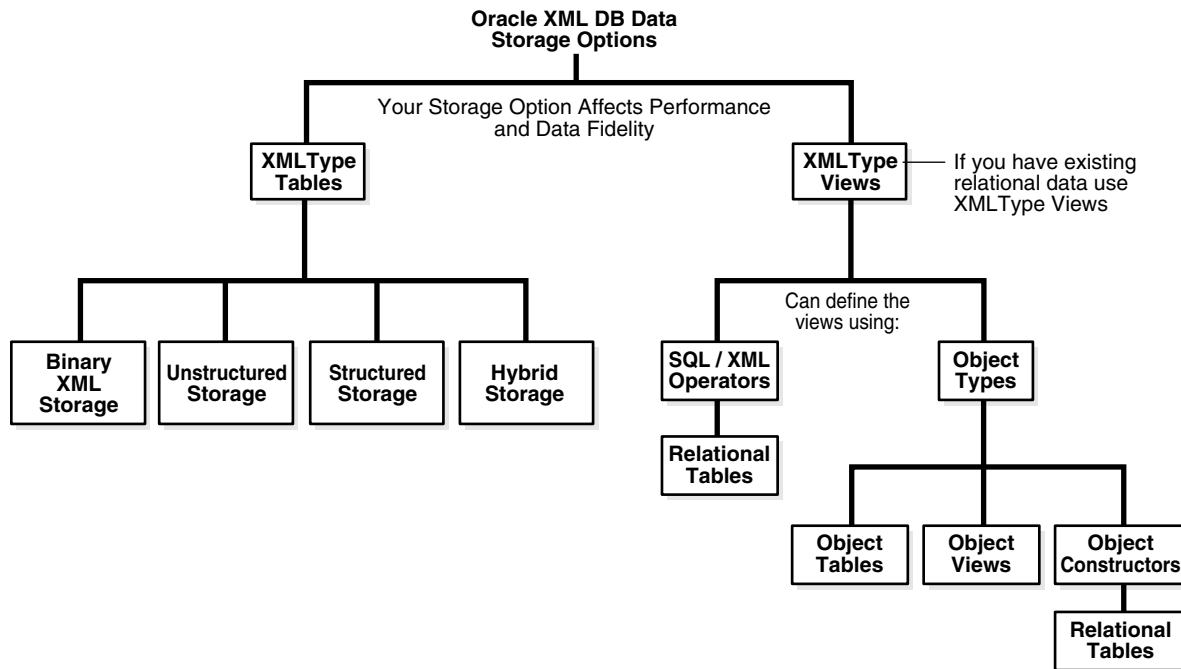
Oracle XML DB Data Storage Options

Your Storage Option Affects Performance and Data Fidelity

XMLType Tables

XMLType Views

If you have existing relational data use XMLType Views

Binary XML Storage

Unstructured Storage

Structured Storage

Hybrid Storage

Can define the views using:

SQL / XML Operators

Relational Tables

Object Types

Object Tables

Object Views

Object Constructors

Relational Tables